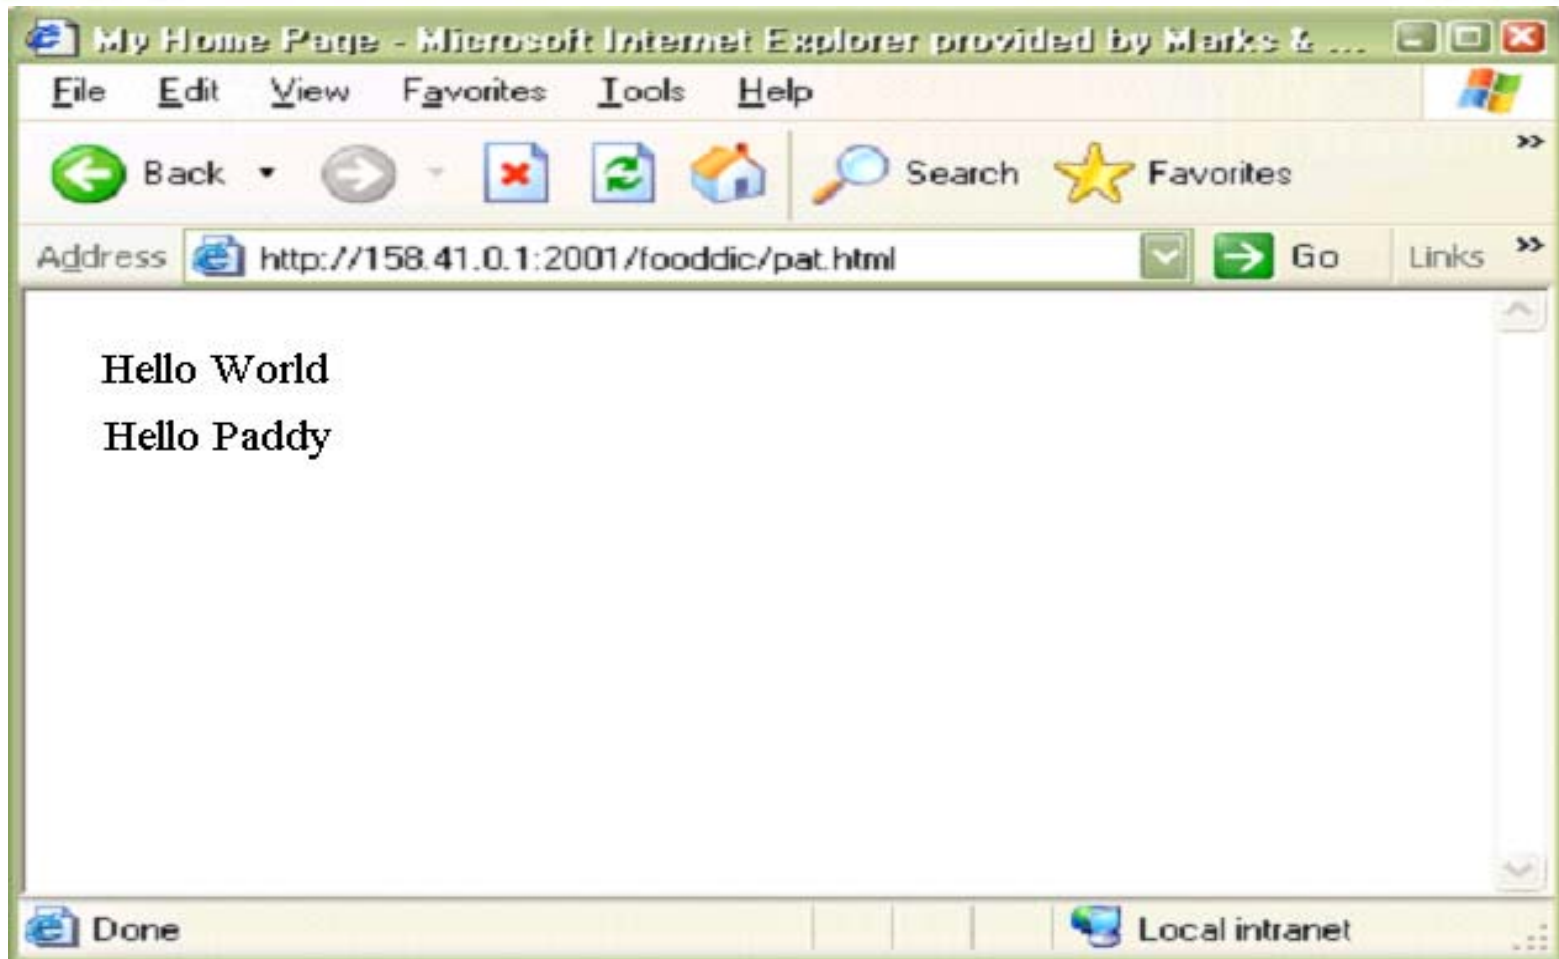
My Home Page - Microsoft Internet Explorer provided by Marks & ...

File Edit View Favorites Tools Help

Back Search Favorites

Address http://158.41.0.1:2001/fooddic/pat.html Go Links »

Hello World

Hello Paddy

Done Local intranet